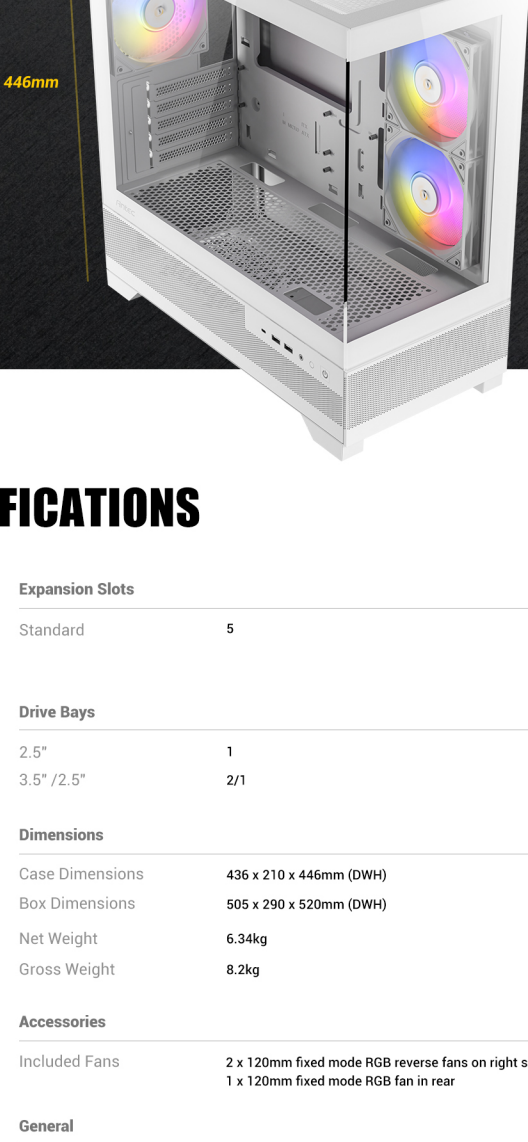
446mm

FICATIONS

Expansion Slots

| | |
|---|---|
| Standard | 5 |

Drive Bays

| | |
|---|---|
| 2.5" | 1 |
| 3.5" /2.5" | 2/1 |

Dimensions

| | |
|---|---|
| Case Dimensions | 436 x 210 x 446mm (DWH) |
| Box Dimensions | 505 x 290 x 520mm (DWH) |
| Net Weight | 6.34kg |
| Gross Weight | 8.2kg |

Accessories

| | |
|---|---|
| Included Fans | 2 x 120mm fixed mode RGB reverse fans on right s 1 x 120mm fixed mode RGB fan in rear |

General